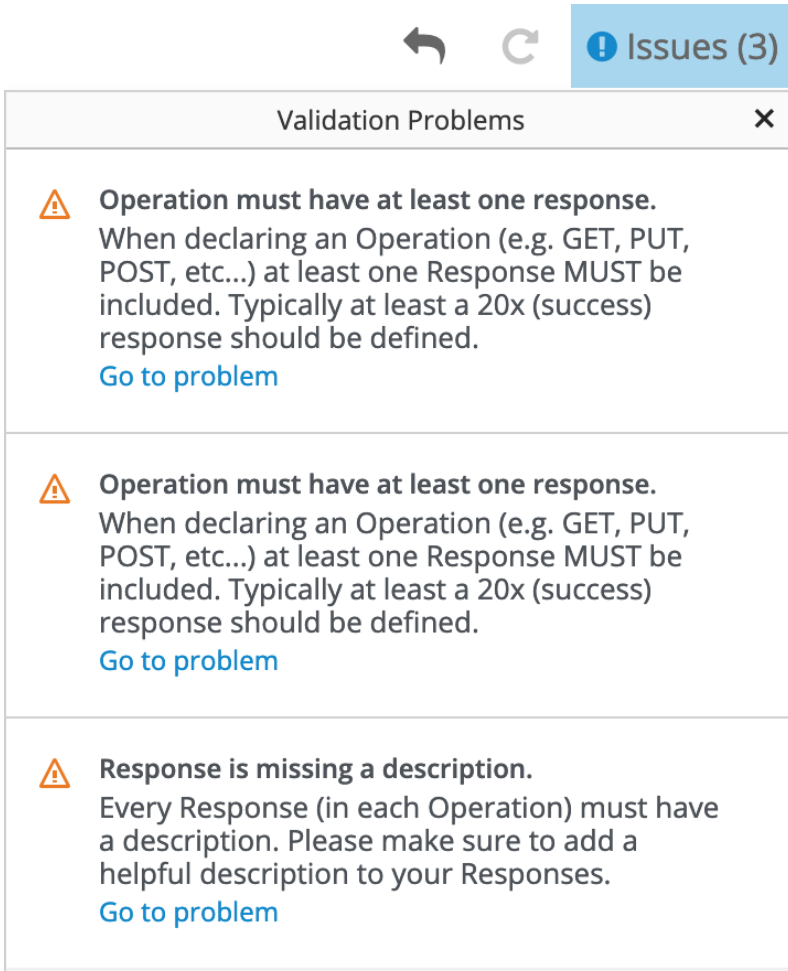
Issues (3)

Validation Problems ×

Operation must have at least one response.
When declaring an Operation (e.g. GET, PUT, POST, etc...) at least one Response MUST be included. Typically at least a 20x (success) response should be defined.
Go to problem

Operation must have at least one response.
When declaring an Operation (e.g. GET, PUT, POST, etc...) at least one Response MUST be included. Typically at least a 20x (success) response should be defined.
Go to problem

Response is missing a description.
Every Response (in each Operation) must have a description. Please make sure to add a helpful description to your Responses.
Go to problem